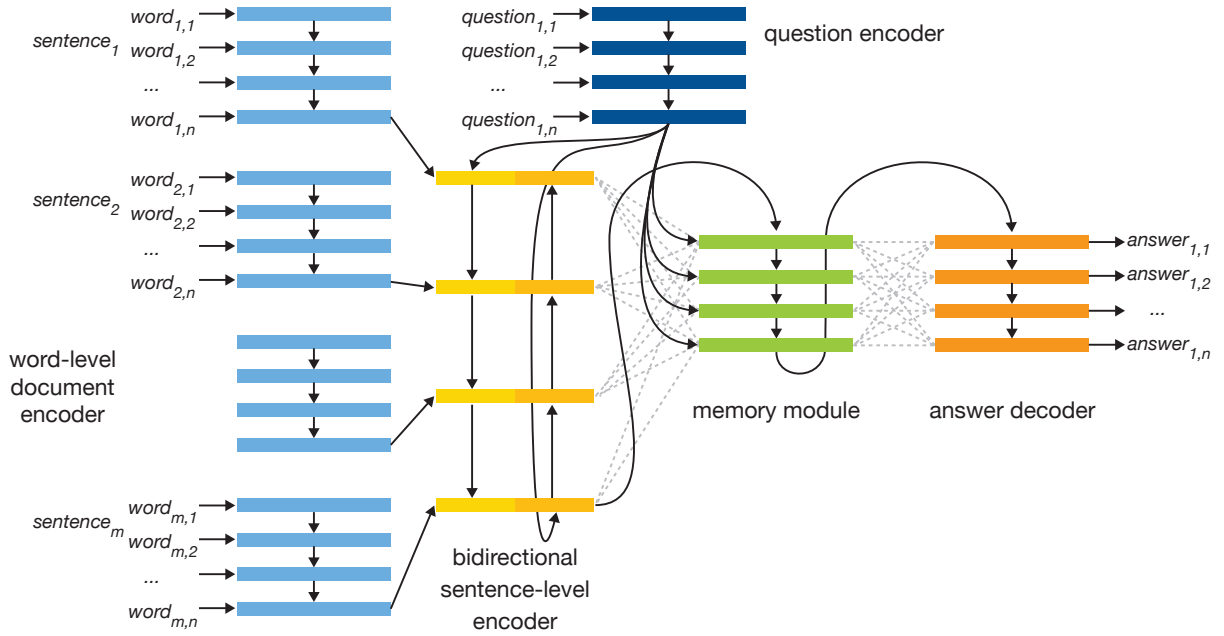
$word_{1,1}$
$sentence_1$
$word_{1,2}$
...
$word_{1,n}$
$question_{1,1}$
$question_{1,2}$
...
$question_{1,n}$
question encoder
$word_{2,1}$
$sentence_2$
$word_{2,2}$
...
$word_{2,n}$
word-level document encoder
$sentence_m$
$word_{m,1}$
$word_{m,2}$
...
$word_{m,n}$
bidirectional sentence-level encoder
memory module
answer decoder
$answer_{1,1}$
$answer_{1,2}$
...
$answer_{1,n}$